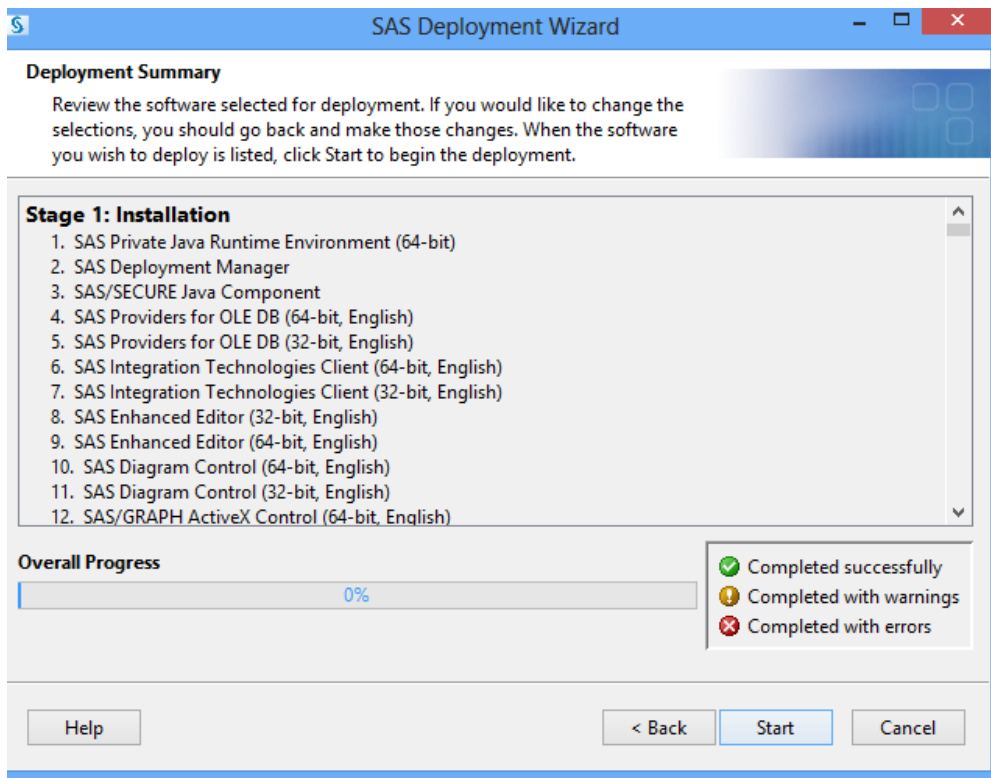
SAS Deployment Wizard

Deployment Summary

Review the software selected for deployment. If you would like to change the selections, you should go back and make those changes. When the software you wish to deploy is listed, click Start to begin the deployment.

Stage 1: Installation
1. SAS Private Java Runtime Environment (64-bit)
2. SAS Deployment Manager
3. SAS/SECURE Java Component
4. SAS Providers for OLE DB (64-bit, English)
5. SAS Providers for OLE DB (32-bit, English)
6. SAS Integration Technologies Client (64-bit, English)
7. SAS Integration Technologies Client (32-bit, English)
8. SAS Enhanced Editor (32-bit, English)
9. SAS Enhanced Editor (64-bit, English)
10. SAS Diagram Control (64-bit, English)
11. SAS Diagram Control (32-bit, English)
12. SAS/GRAPH ActiveX Control (64-bit, English)

Overall Progress

0%

Completed successfully
Completed with warnings
Completed with errors

Help

< Back

Start

Cancel